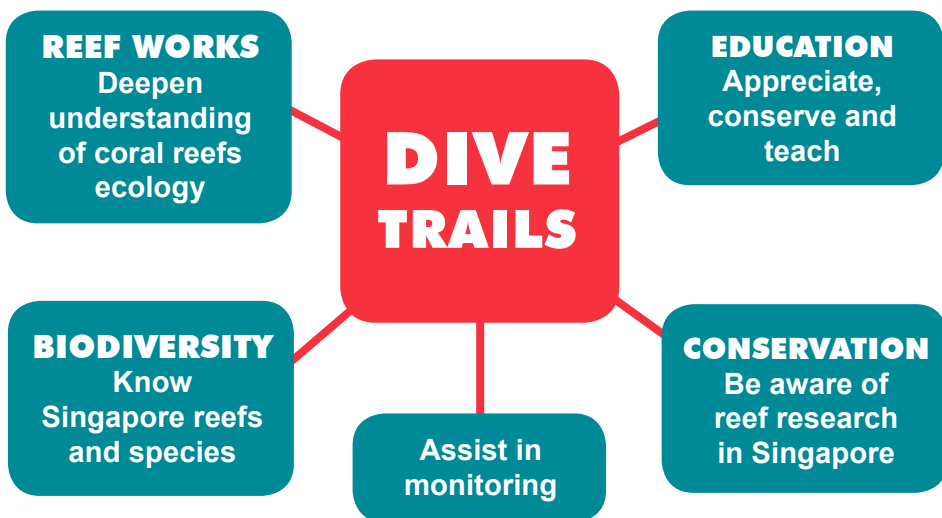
REEF WORKS
Deepen understanding of coral reefs ecology

DIVE
TRAILS

EDUCATION
Appreciate, conserve and teach

BIODIVERSITY
Know Singapore reefs and species

Assist in monitoring

CONSERVATION
Be aware of reef research in Singapore